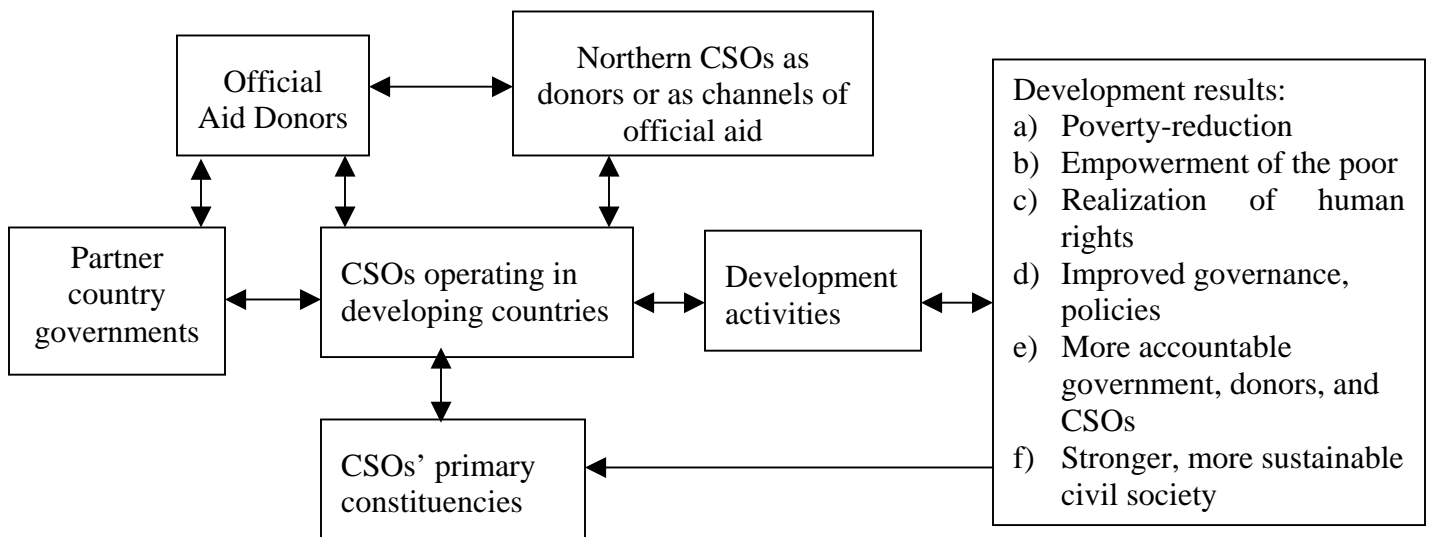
Official Aid Donors

Northern CSOs as donors or as channels of official aid

Development results:
a) Poverty-reduction
b) Empowerment of the poor
c) Realization of human rights
d) Improved governance, policies
e) More accountable government, donors, and CSOs
f) Stronger, more sustainable civil society

Partner country governments

CSOs operating in developing countries

Development activities

CSOs' primary constituencies